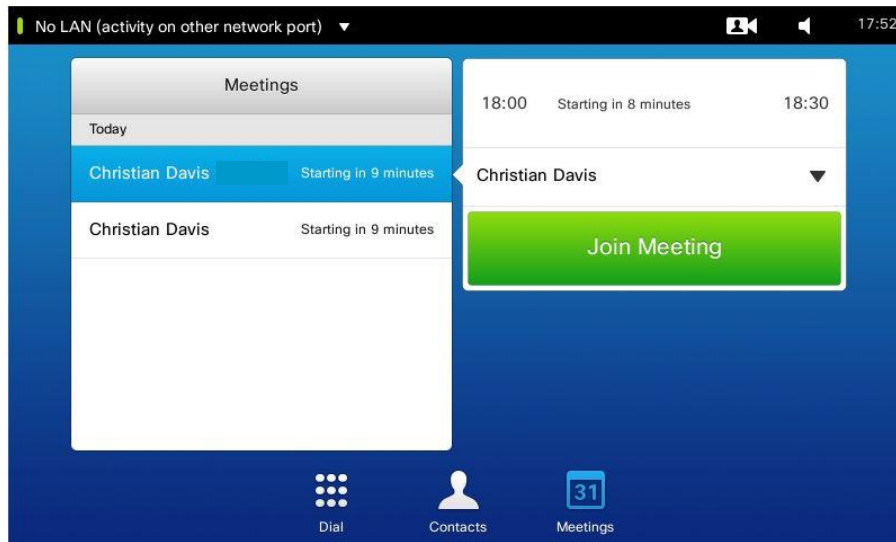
No LAN (activity on other network port) ▼

17:52

Meetings

Today

Christian Davis Starting in 9 minutes

Christian Davis Starting in 9 minutes

18:00 Starting in 8 minutes 18:30

Christian Davis ▼

Join Meeting

Dial

Contacts

31

Meetings